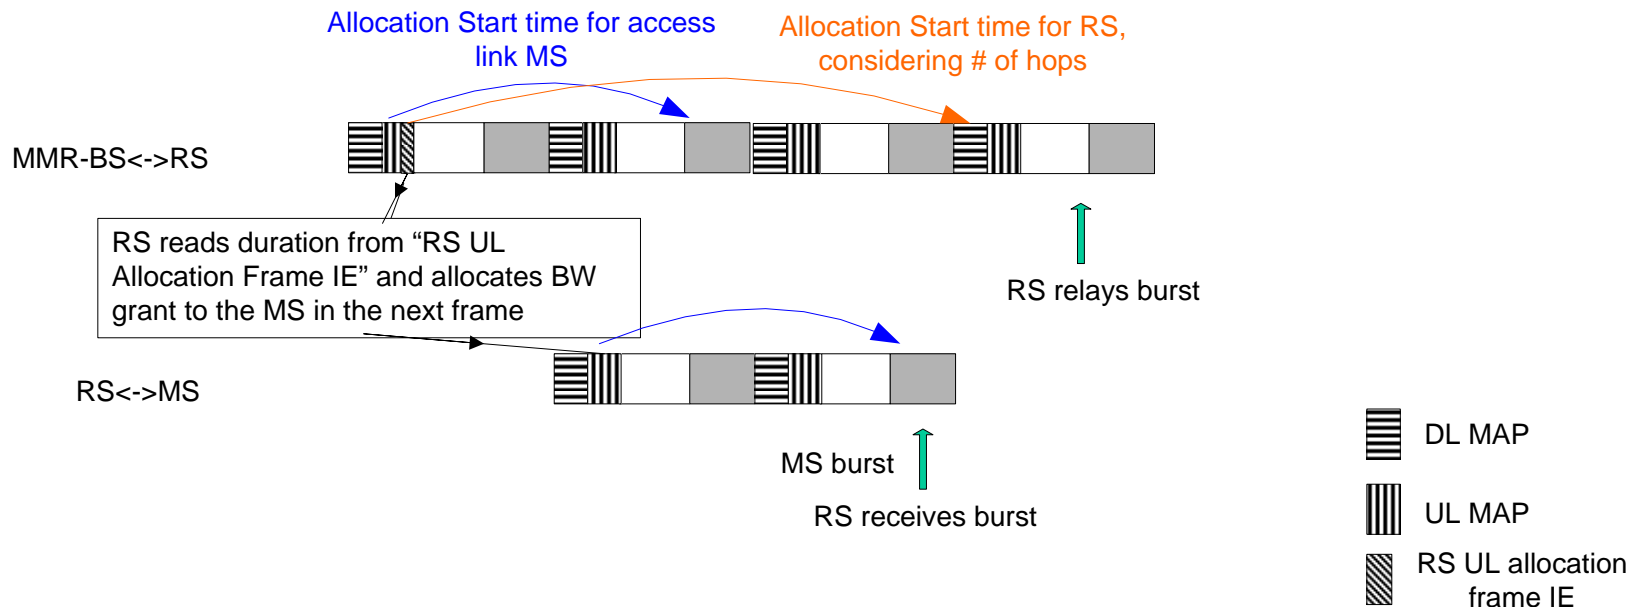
Allocation Start time for access link MS

Allocation Start time for RS, considering # of hops

MMR-BS<->RS

RS reads duration from “RS UL Allocation Frame IE” and allocates BW grant to the MS in the next frame

RS relays burst

RS<->MS

MS burst

RS receives burst

DL MAP

UL MAP

RS UL allocation frame IE